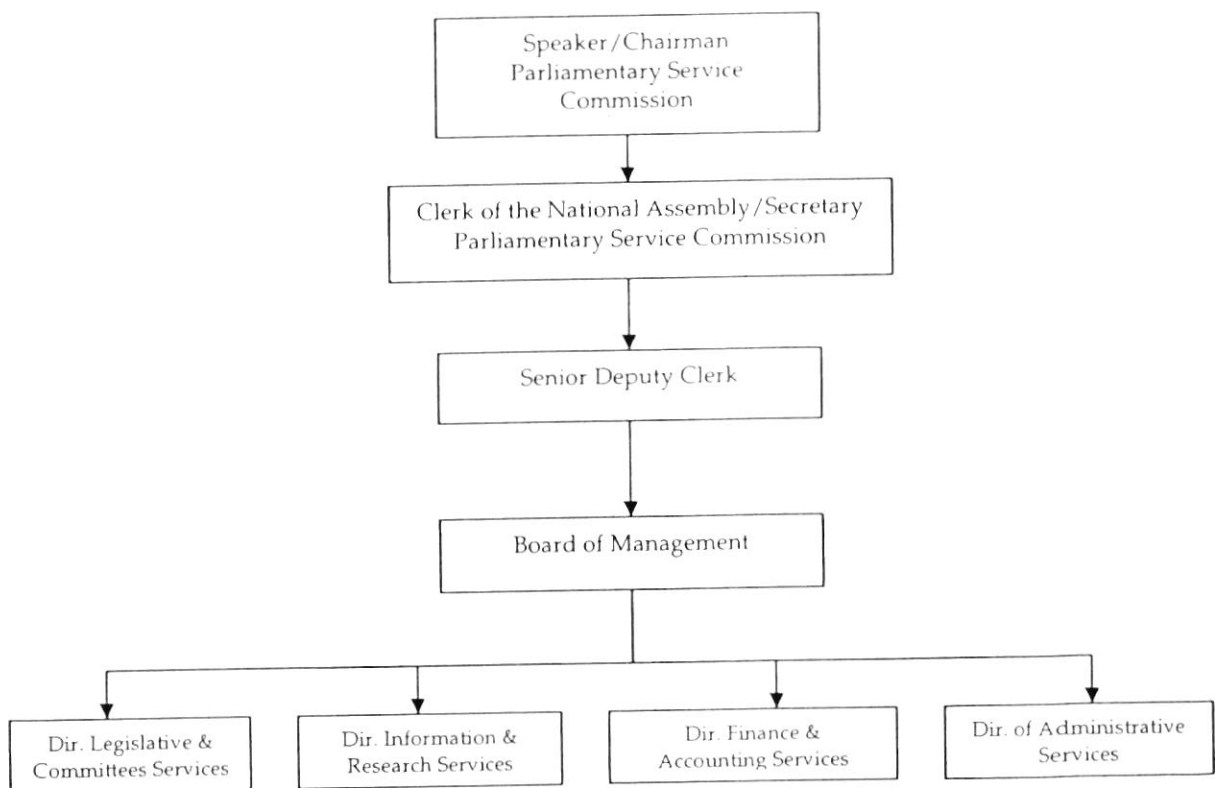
Speaker/Chairman Parliamentary Service Commission

Clerk of the National Assembly/Secretary Parliamentary Service Commission

Senior Deputy Clerk

Board of Management

Dir. Legislative & Committees Services

Dir. Information & Research Services

Dir. Finance & Accounting Services

Dir. of Administrative Services